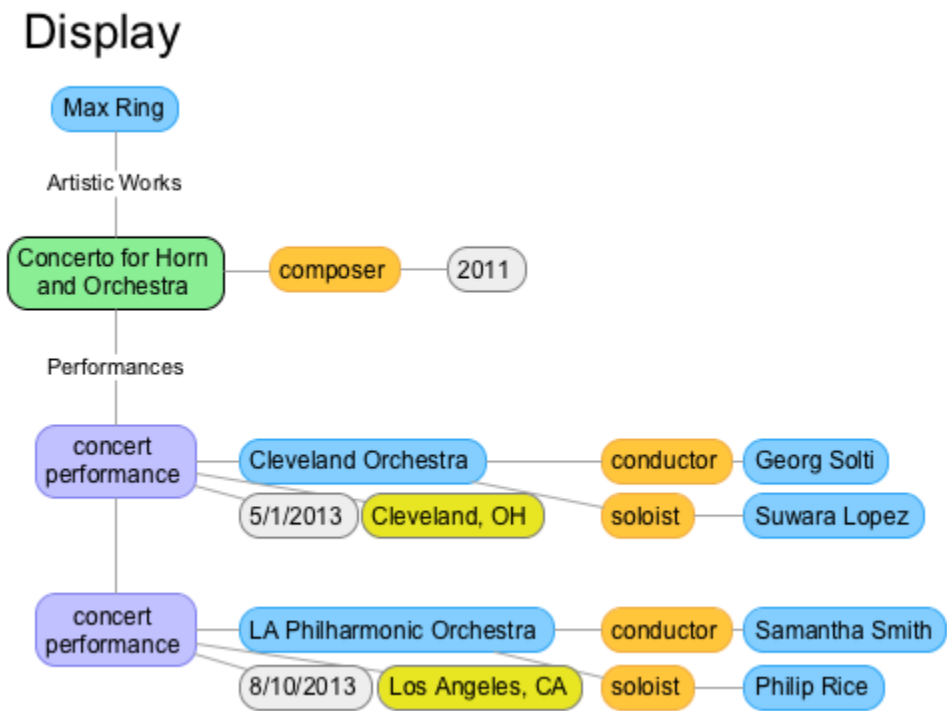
Display

Max Ring

Artistic Works

Concerto for Horn and Orchestra

composer

2011

Performances

concert performance

Cleveland Orchestra

conductor

Georg Solti

5/1/2013

Cleveland, OH

soloist

Suwara Lopez

concert performance

LA Philharmonic Orchestra

conductor

Samantha Smith

8/10/2013

Los Angeles, CA

soloist

Philip Rice